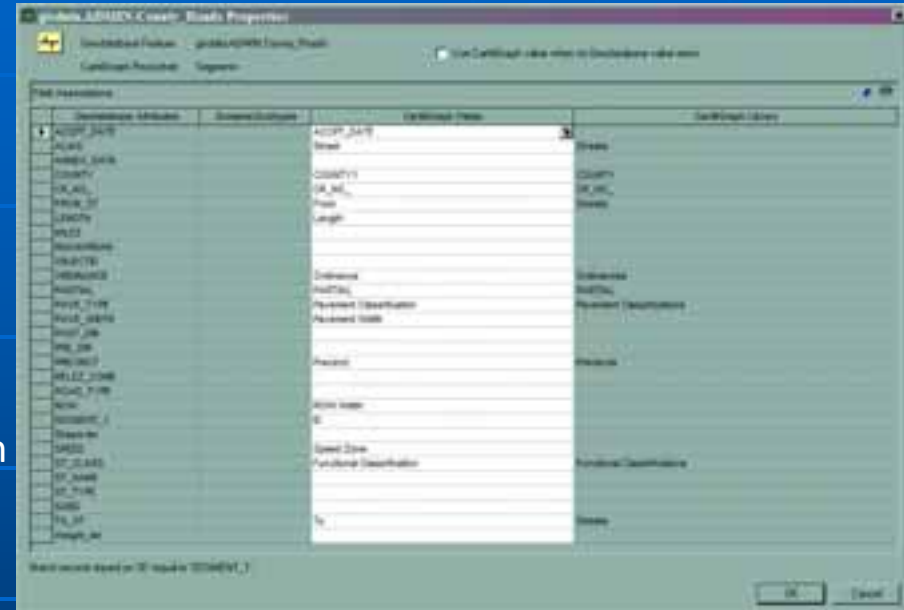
gisdata.ADMIN.County_Roads Properties

Geodatabase Feature: gisdata.ADMIN.County_Roads

Cartograph Procedure: Segment

Use CartoGraph value when no Geodatabase value exists

Field Associations

| Geodatabase Attribute | Domain/Subtype | CartoGraph Fields | CartoGraph Library |
|---|---|---|---|
| ACCPT_DATE | | ACCPT_DATE | |
| ALIAS | | Street | Streets |
| ANNEX_DATE | | | |
| COUNTY | | COUNTY | COUNTY |
| CR_NO_ | | CR_NO_ | CR_NO_ |
| FROM_ST | | From | Streets |
| LENGTH | | Length | |
| MILES | | | |
| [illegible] | | | |
| OBJECTID | | | |
| ORDINANCE | | Ordinance | Ordinances |
| PARTIAL | | PARTIAL | PARTIAL |
| PAVE_TYPE | | Pavement Classification | Pavement Classifications |
| PAVE_WIDTH | | Pavement Width | |
| PHOT_DIR | | | |
| PRE_DIR | | | |
| PRECINCT | | Precinct | Precincts |
| MILES_COMB | | | |
| ROAD_TYPE | | | |
| ROW | | ROW Width | |
| SEGMENT_1 | | ID | |
| Shape.len | | | |
| SPEED | | Speed Zone | |
| ST_CLASS | | Functional Classification | Functional Classifications |
| ST_NAME | | | |
| ST_TYPE | | | |
| SUBD | | | |
| TO_ST | | To | Streets |
| shape_len | | | |

Match records based on ID requires 'SEGMENT_1'

OK Cancel

n